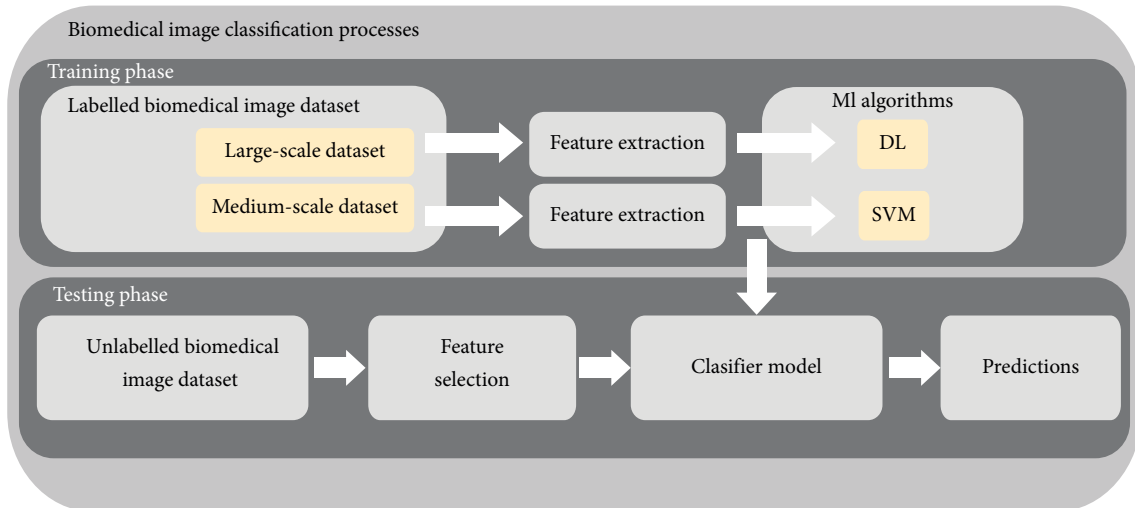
Biomedical image classification processes

Training phase

Labelled biomedical image dataset

Large-scale dataset

Medium-scale dataset

Feature extraction

Feature extraction

Ml algorithms

DL

SVM

Testing phase

Unlabelled biomedical image dataset

Feature selection

Clasifier model

Predictions